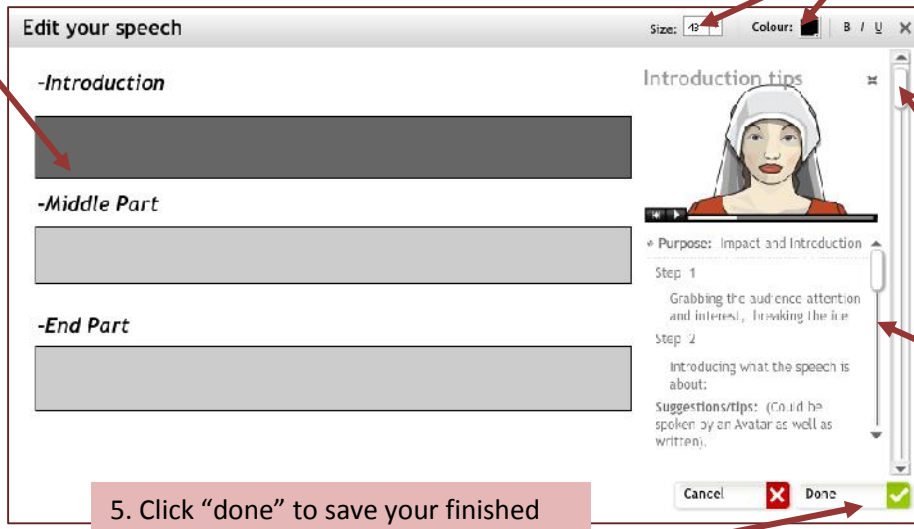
Edit your speech

Size: 13 Colour: B I U ×

-Introduction

-Middle Part

-End Part

Introduction tips

• Purpose: Impact and Introduction

Step 1

Grabbing the audience attention and interest, breaking the ice

Step 2

Introducing what the speech is about:

Suggestions/tips: (Could be spoken by an Avatar as well as written).

Cancel Done

5. Click "done" to save your finished